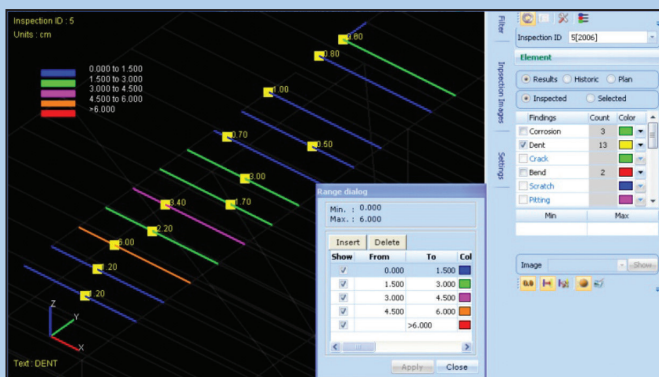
Inspection ID : 5
Units : cm

0.000 to 1.500
1.500 to 3.000
3.000 to 4.500
4.500 to 6.000
>6.000

0.80
0.80
0.00
0.70
0.50
0.00
3.40
1.70
2.20
0.00
0.20
0.20

Z
Y
X

Text : DENT

Filter
Inspection Images
Settings

Inspection ID 5[2006]

Element

Results Historic Plan

Inspected Selected

| Findings | Count | Color |
|---|---|---|
| Corrosion | 3 | |
| Dent | 13 | |
| Crack | | |
| Bend | 2 | |
| Scratch | | |
| Pitting | | |

| Min | Max |
|---|---|
| | |

Image
Show

Range dialog

Min. : 0.000
Max. : 6.000

Insert Delete

| Show | From | To | Col |
|---|---|---|---|
| | 0.000 | 1.500 | |
| | 1.500 | 3.000 | |
| | 3.000 | 4.500 | |
| | 4.500 | 6.000 | |
| | | >6.000 | |

Apply Close